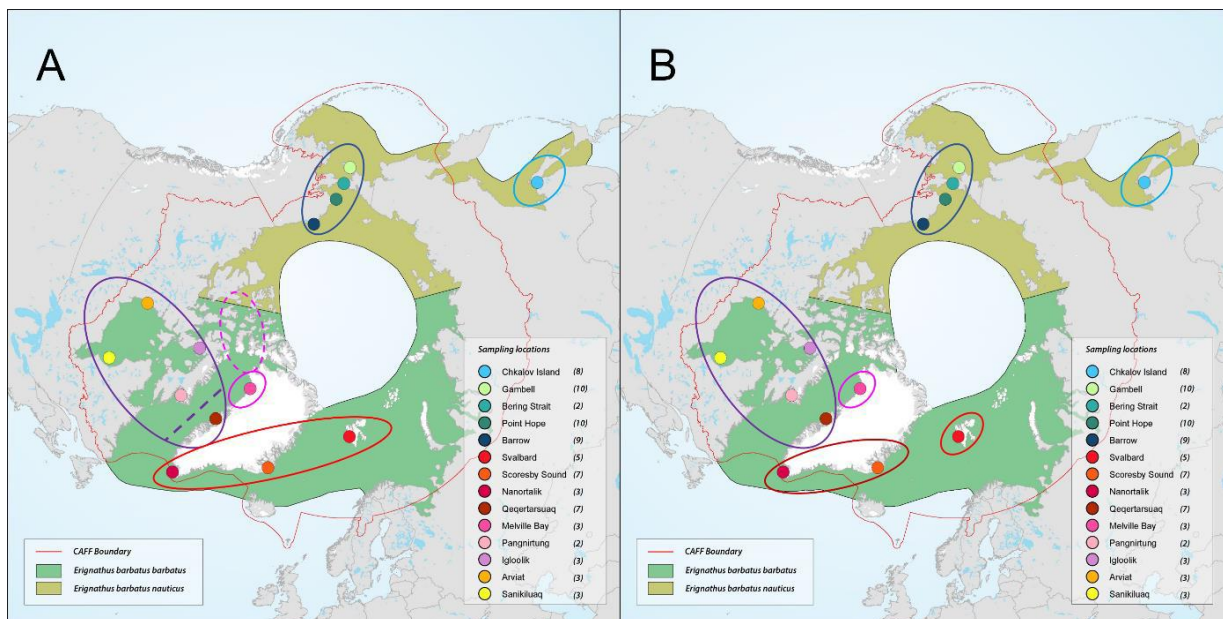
A

Sampling locations
Chkalov Island (8)
Gambell (10)
Bering Strait (2)
Point Hope (10)
Barrow (9)
Svalbard (5)
Scoresby Sound (7)
Nanortalik (3)
Qeqertarsuaq (7)
Melville Bay (3)
Pangnirtung (2)
Igloolik (3)
Arviat (3)
Sanikiluaq (3)

CAFF Boundary
Erignathus barbatus barbatus
Erignathus barbatus nauticus

B

Sampling locations
Chkalov Island (8)
Gambell (10)
Bering Strait (2)
Point Hope (10)
Barrow (9)
Svalbard (5)
Scoresby Sound (7)
Nanortalik (3)
Qeqertarsuaq (7)
Melville Bay (3)
Pangnirtung (2)
Igloolik (3)
Arviat (3)
Sanikiluaq (3)

CAFF Boundary
Erignathus barbatus barbatus
Erignathus barbatus nauticus